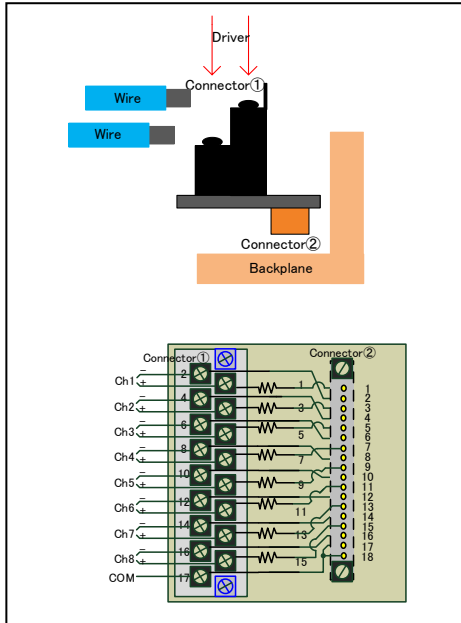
Driver

Connector①

Wire

Wire

Connector②

Backplane

Connector①

Connector②

Ch1 − +
Ch2 − +
Ch3 − +
Ch4 − +
Ch5 − +
Ch6 − +
Ch7 − +
Ch8 − +
COM

2
4
6
8
10
12
14
16
17

1
3
5
7
9
11
13
15

1
2
3
4
5
6
7
8
9
10
11
12
13
14
15
16
17
18